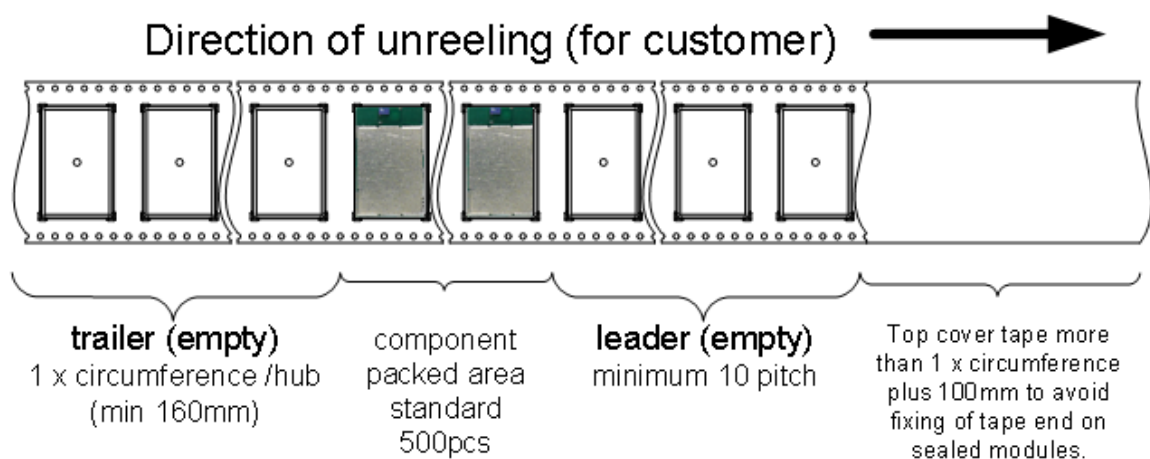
Direction of unreeling (for customer)

trailer (empty)
1 x circumference /hub
(min 160mm)

component
packed area
standard
500pcs

leader (empty)
minimum 10 pitch

Top cover tape more than 1 x circumference plus 100mm to avoid fixing of tape end on sealed modules.